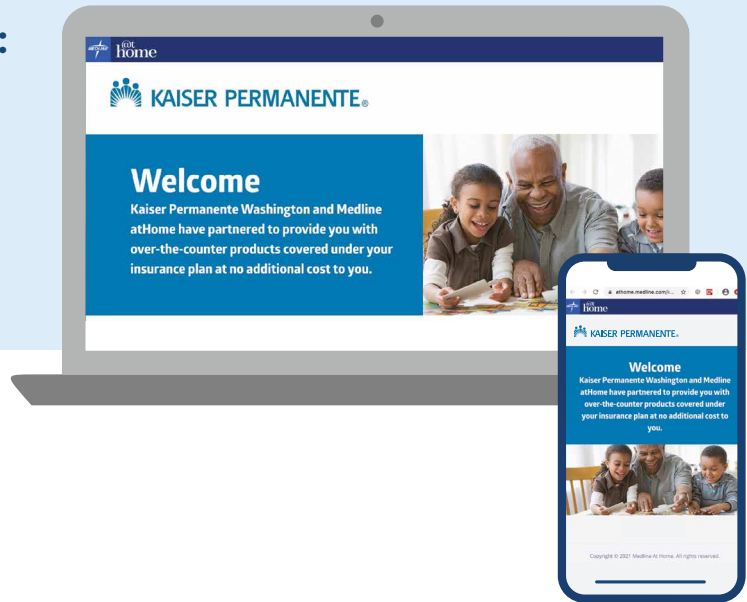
MEDLINE at home

KAISER PERMANENTE®

Welcome

Kaiser Permanente Washington and Medline atHome have partnered to provide you with over-the-counter products covered under your insurance plan at no additional cost to you.

athome.medline.com/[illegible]

MEDLINE at home

KAISER PERMANENTE®

Welcome

Kaiser Permanente Washington and Medline atHome have partnered to provide you with over-the-counter products covered under your insurance plan at no additional cost to you.

Copyright © 2021 Medline At Home. All rights reserved.